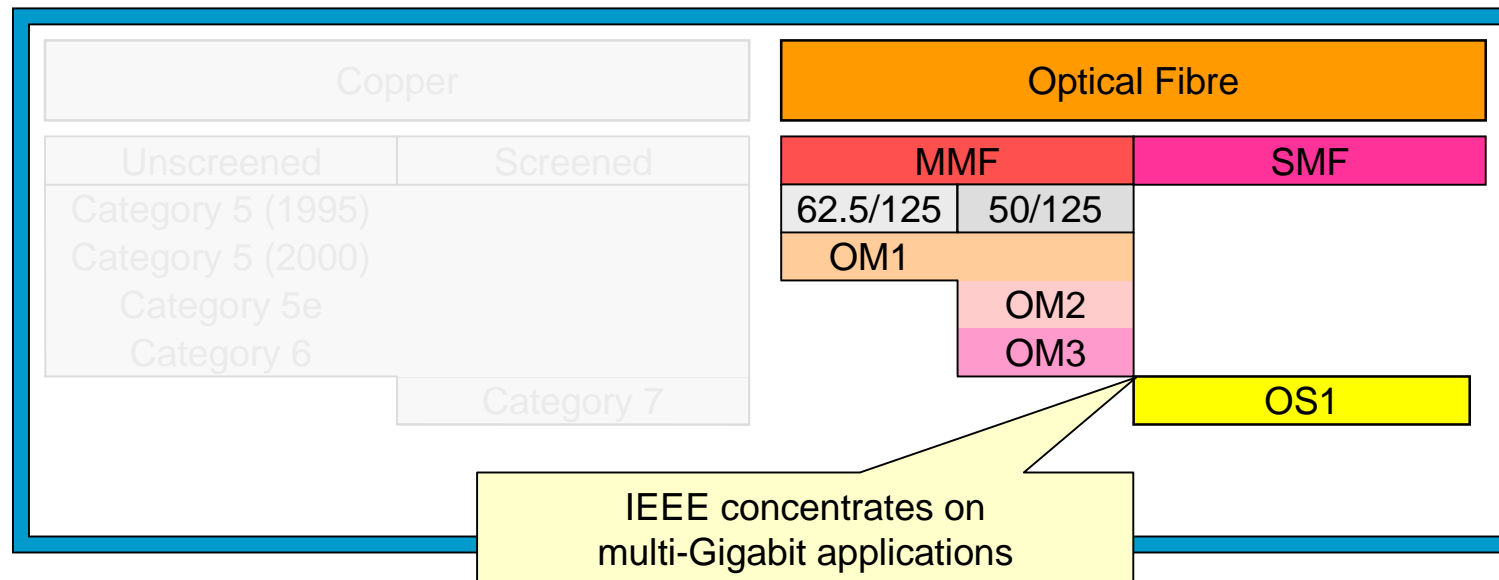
Copper

| Unscreened | Screened |
|---|---|
| Category 5 (1995) | |
| Category 5 (2000) | |
| Category 5e | |
| Category 6 | |
| | Category 7 |

Optical Fibre

| MMF | | SMF |
|---|---|---|
| 62.5/125 | 50/125 | |
| OM1 | | |
| | OM2 | |
| | OM3 | |
| | | OS1 |

IEEE concentrates on multi-Gigabit applications